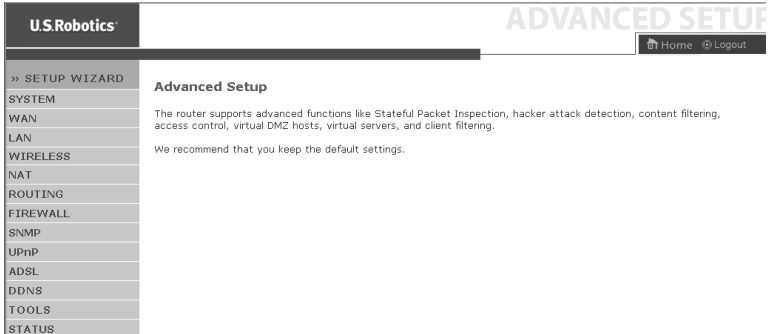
U.S.Robotics

ADVANCED SETUP

Home Logout

» SETUP WIZARD
SYSTEM
WAN
LAN
WIRELESS
NAT
ROUTING
FIREWALL
SNMP
UPnP
ADSL
DDNS
TOOLS
STATUS

Advanced Setup

The router supports advanced functions like Stateful Packet Inspection, hacker attack detection, content filtering, access control, virtual DMZ hosts, virtual servers, and client filtering.

We recommend that you keep the default settings.